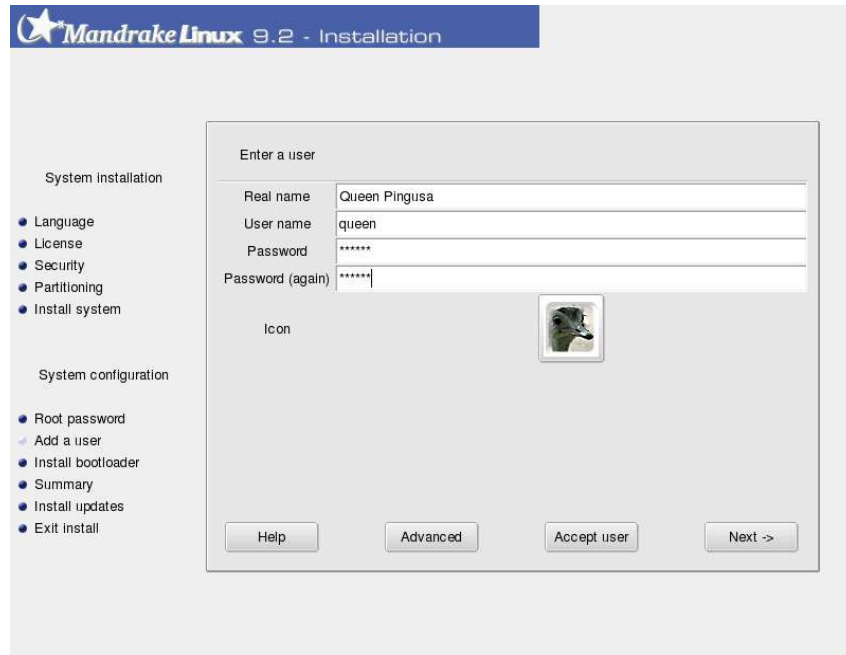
Mandrake Linux 9.2 - Installation

System installation

- Language
- License
- Security
- Partitioning
- Install system

System configuration

- Root password
- Add a user
- Install bootloader
- Summary
- Install updates
- Exit install

Enter a user

Real name Queen Pingusa
User name queen
Password ******
Password (again) ******

Icon

Help
Advanced
Accept user
Next ->